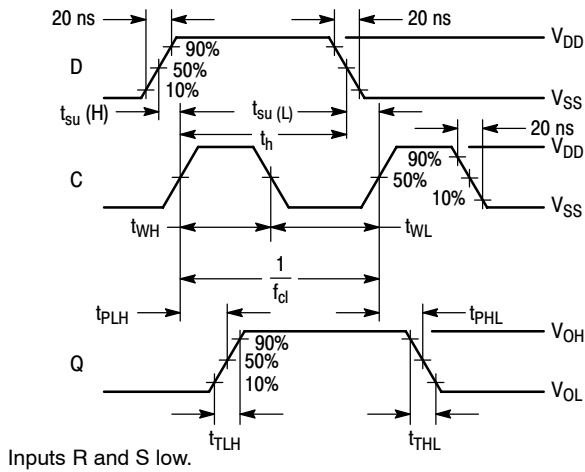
20 ns
20 ns
$V_{DD}$
D
90%
50%
10%
$V_{SS}$
$t_{su}$ (H)
$t_{su\ (L)}$
20 ns
$t_h$
$V_{DD}$
C
90%
50%
10%
$V_{SS}$
$t_{WH}$
$t_{WL}$
$\frac{1}{f_{cl}}$
$t_{PLH}$
$t_{PHL}$
$V_{OH}$
Q
90%
50%
10%
$V_{OL}$
$t_{TLH}$
$t_{THL}$
Inputs R and S low.